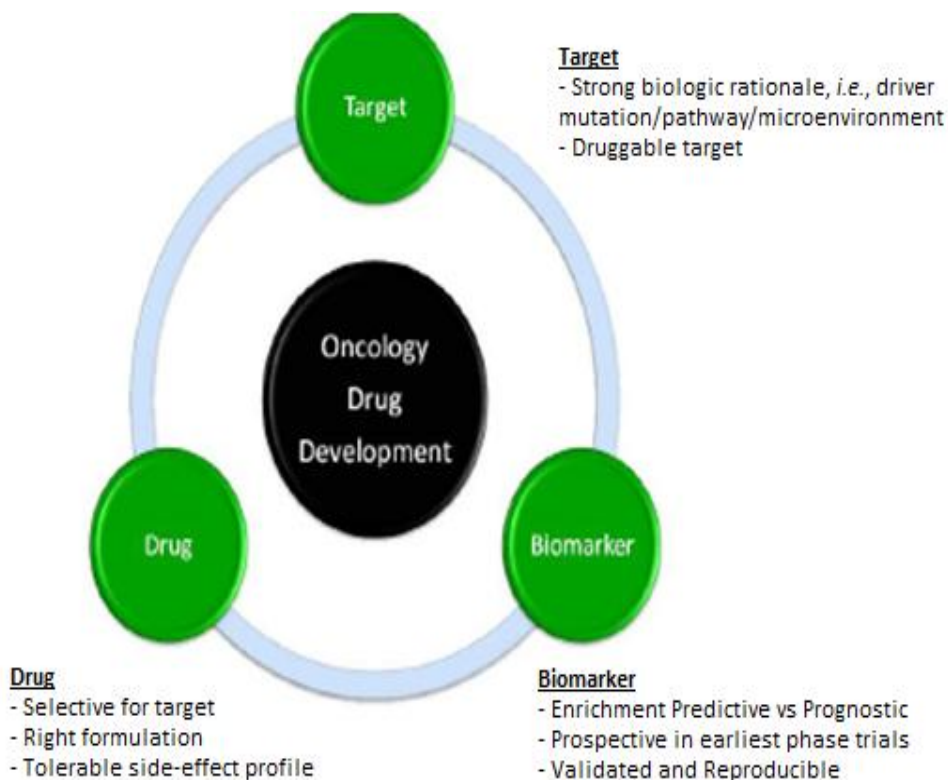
Target

Target
- Strong biologic rationale, *i.e.*, driver mutation/pathway/microenvironment
- Druggable target

Oncology Drug Development

Drug

Biomarker

Drug
- Selective for target
- Right formulation
- Tolerable side-effect profile

Biomarker
- Enrichment Predictive vs Prognostic
- Prospective in earliest phase trials
- Validated and Reproducible